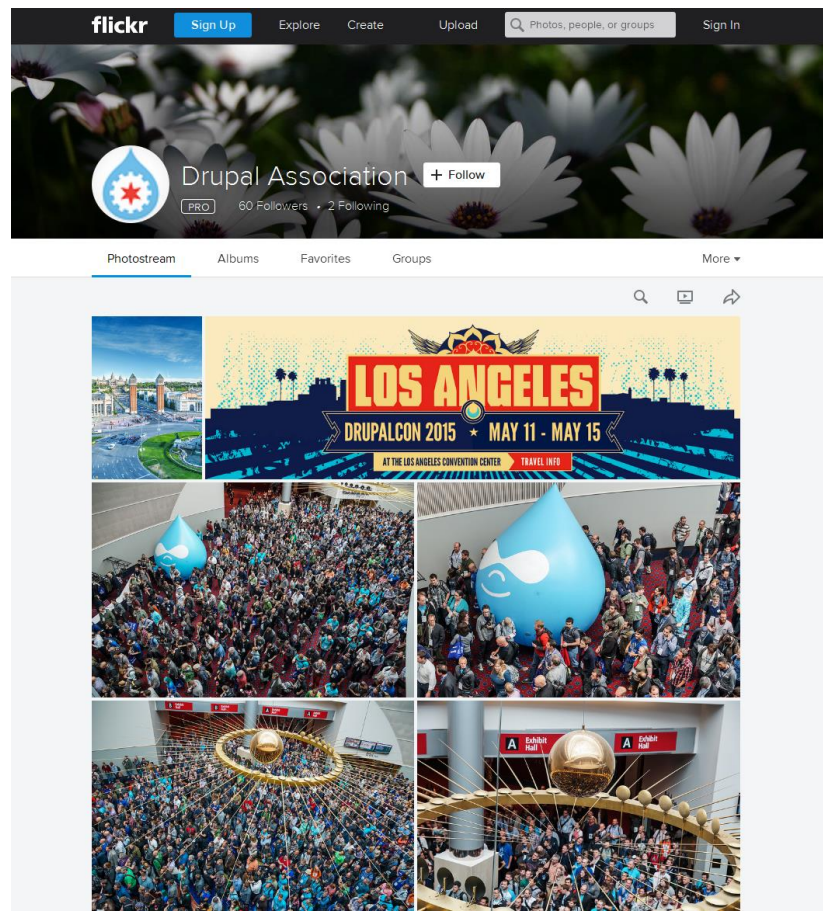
flickr Sign Up Explore Create Upload Photos, people, or groups Sign In

Drupal Association + Follow

PRO 60 Followers • 2 Following

Photostream Albums Favorites Groups More ▾

LOS ANGELES

DRUPALCON 2015 ★ MAY 11 - MAY 15

AT THE LOS ANGELES CONVENTION CENTER TRAVEL INFO

A Exhibit Hall A Exhibit Hall